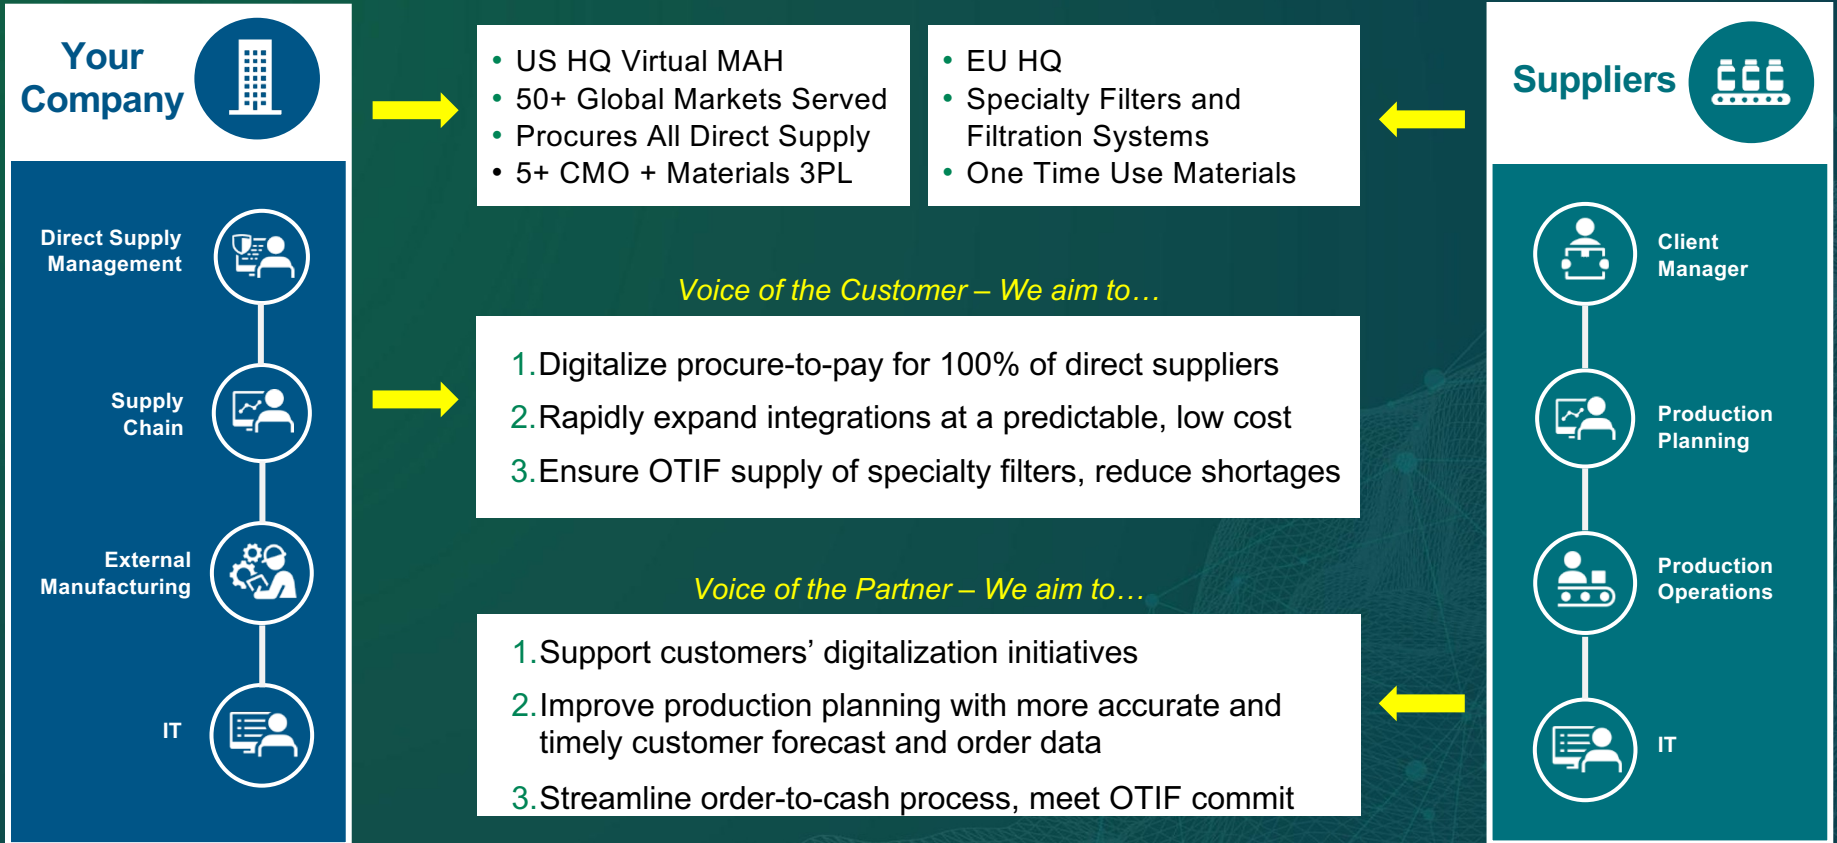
Your Company

Direct Supply Management

Supply Chain

External Manufacturing

IT

- US HQ Virtual MAH
- 50+ Global Markets Served
- Procures All Direct Supply
- 5+ CMO + Materials 3PL

- EU HQ
- Specialty Filters and Filtration Systems
- One Time Use Materials

Voice of the Customer – We aim to…

1. Digitalize procure-to-pay for 100% of direct suppliers
2. Rapidly expand integrations at a predictable, low cost
3. Ensure OTIF supply of specialty filters, reduce shortages

Voice of the Partner – We aim to…

1. Support customers' digitalization initiatives
2. Improve production planning with more accurate and timely customer forecast and order data
3. Streamline order-to-cash process, meet OTIF commit

Suppliers

Client Manager

Production Planning

Production Operations

IT